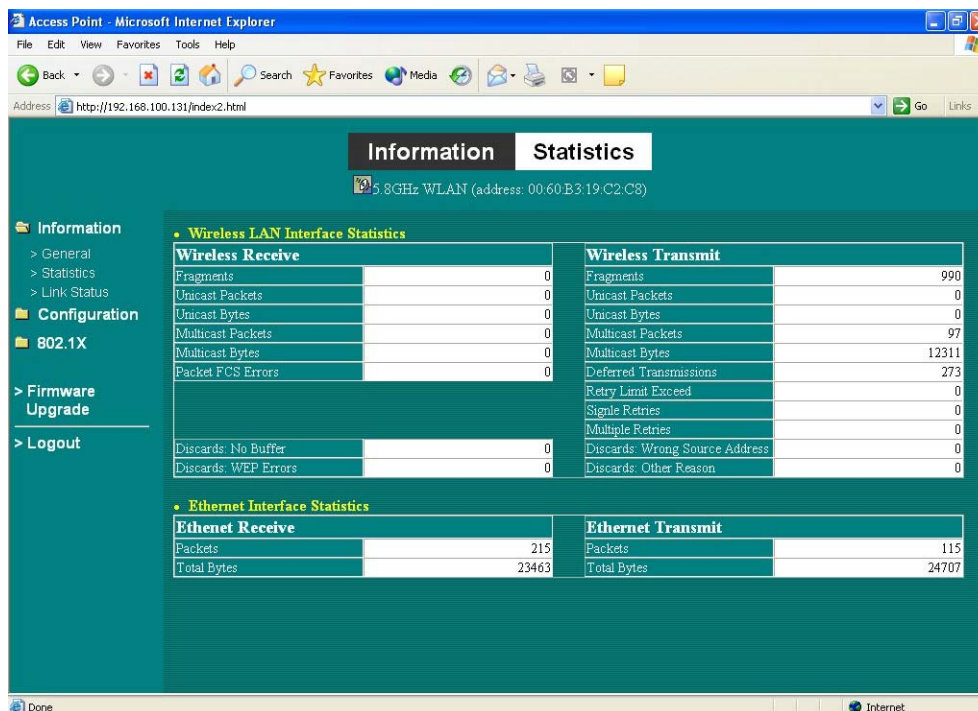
Access Point - Microsoft Internet Explorer

File Edit View Favorites Tools Help

Back Search Favorites Media

Address http://192.168.100.131/index2.html Go Links

Information Statistics

5.8GHz WLAN (address: 00:60:B3:19:C2:C8)

Information
> General
> Statistics
> Link Status
Configuration
802.1X

> Firmware Upgrade

> Logout

• Wireless LAN Interface Statistics

| Wireless Receive | |
|---|---|
| Fragments | 0 |
| Unicast Packets | 0 |
| Unicast Bytes | 0 |
| Multicast Packets | 0 |
| Multicast Bytes | 0 |
| Packet FCS Errors | 0 |
| Discards: No Buffer | 0 |
| Discards: WEP Errors | 0 |

| Wireless Transmit | |
|---|---|
| Fragments | 990 |
| Unicast Packets | 0 |
| Unicast Bytes | 0 |
| Multicast Packets | 97 |
| Multicast Bytes | 12311 |
| Deferred Transmissions | 273 |
| Retry Limit Exceed | 0 |
| Signle Retries | 0 |
| Multiple Retries | 0 |
| Discards: Wrong Source Address | 0 |
| Discards: Other Reason | 0 |

• Ethernet Interface Statistics

| Ethenet Receive | |
|---|---|
| Packets | 215 |
| Total Bytes | 23463 |

| Ethernet Transmit | |
|---|---|
| Packets | 115 |
| Total Bytes | 24707 |

Done Internet